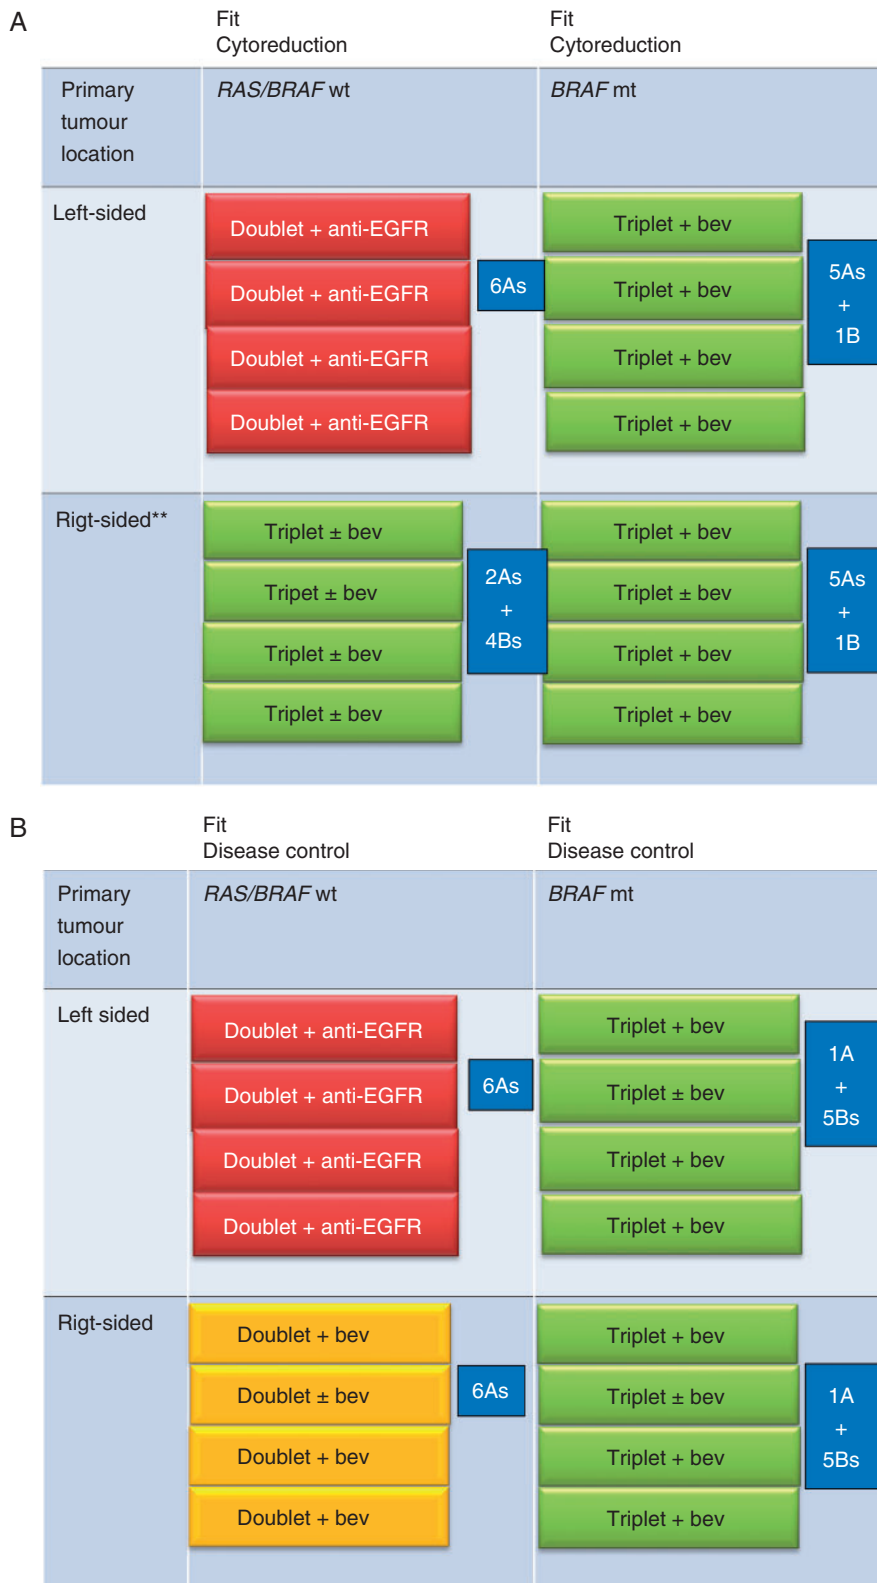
A

| | Fit Cytoreduction | | Fit Cytoreduction | |
|---|---|---|---|---|
| Primary tumour location | *RAS/BRAF* wt | | *BRAF* mt | |
| Left-sided | Doublet + anti-EGFR<br>Doublet + anti-EGFR<br>Doublet + anti-EGFR<br>Doublet + anti-EGFR | 6As | Triplet + bev<br>Triplet + bev<br>Triplet + bev<br>Triplet + bev | 5As + 1B |
| Rigt-sided** | Triplet ± bev<br>Tripet ± bev<br>Triplet ± bev<br>Triplet ± bev | 2As + 4Bs | Triplet + bev<br>Triplet ± bev<br>Triplet + bev<br>Triplet + bev | 5As + 1B |

B

| | Fit Disease control | | Fit Disease control | |
|---|---|---|---|---|
| Primary tumour location | *RAS/BRAF* wt | | *BRAF* mt | |
| Left sided | Doublet + anti-EGFR<br>Doublet + anti-EGFR<br>Doublet + anti-EGFR<br>Doublet + anti-EGFR | 6As | Triplet + bev<br>Triplet ± bev<br>Triplet + bev<br>Triplet + bev | 1A + 5Bs |
| Rigt-sided | Doublet + bev<br>Doublet ± bev<br>Doublet + bev<br>Doublet + bev | 6As | Triplet + bev<br>Triplet ± bev<br>Triplet + bev<br>Triplet + bev | 1A + 5Bs |